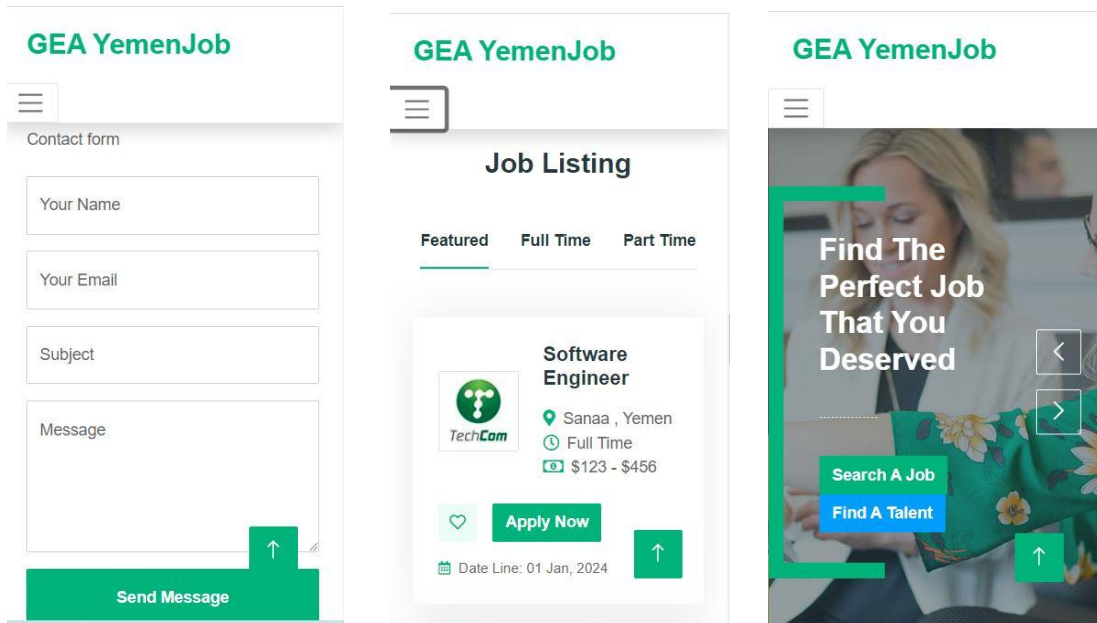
GEA YemenJob

Contact form

Your Name

Your Email

Subject

Message

↑

Send Message

GEA YemenJob

Job Listing

Featured Full Time Part Time

Software Engineer

TechCom

Sanaa , Yemen

Full Time

$123 - $456

Apply Now

↑

Date Line: 01 Jan, 2024

GEA YemenJob

Find The Perfect Job That You Deserved

Search A Job

Find A Talent

↑